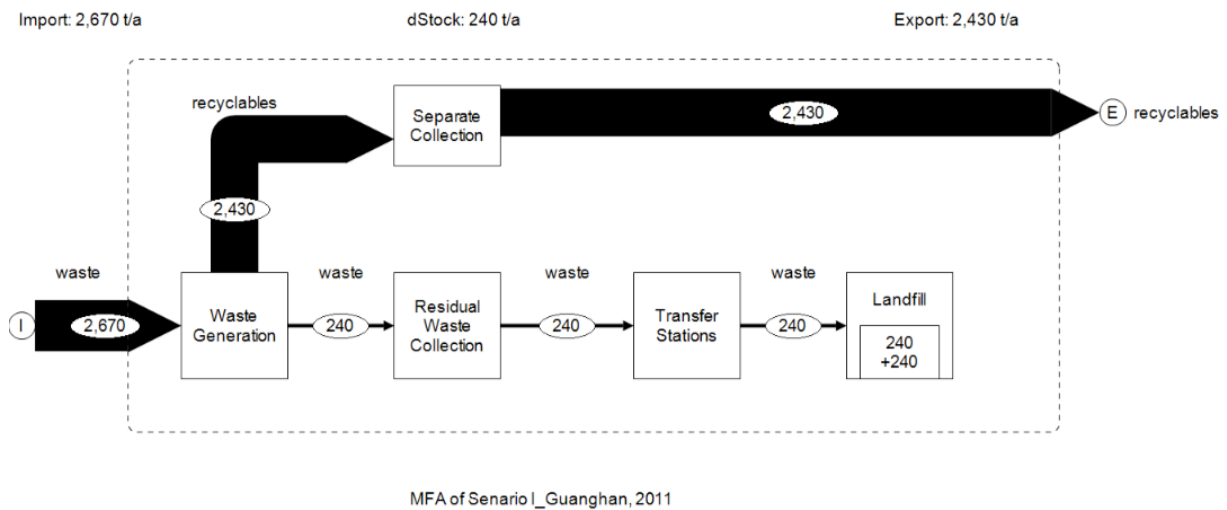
Import: 2,670 t/a

dStock: 240 t/a

Export: 2,430 t/a

recyclables

Separate Collection

2,430

E recyclables

2,430

waste

waste

waste

waste

I

2,670

Waste Generation

240

Residual Waste Collection

240

Transfer Stations

240

Landfill

240
+240

MFA of Senario I_Guanghan, 2011